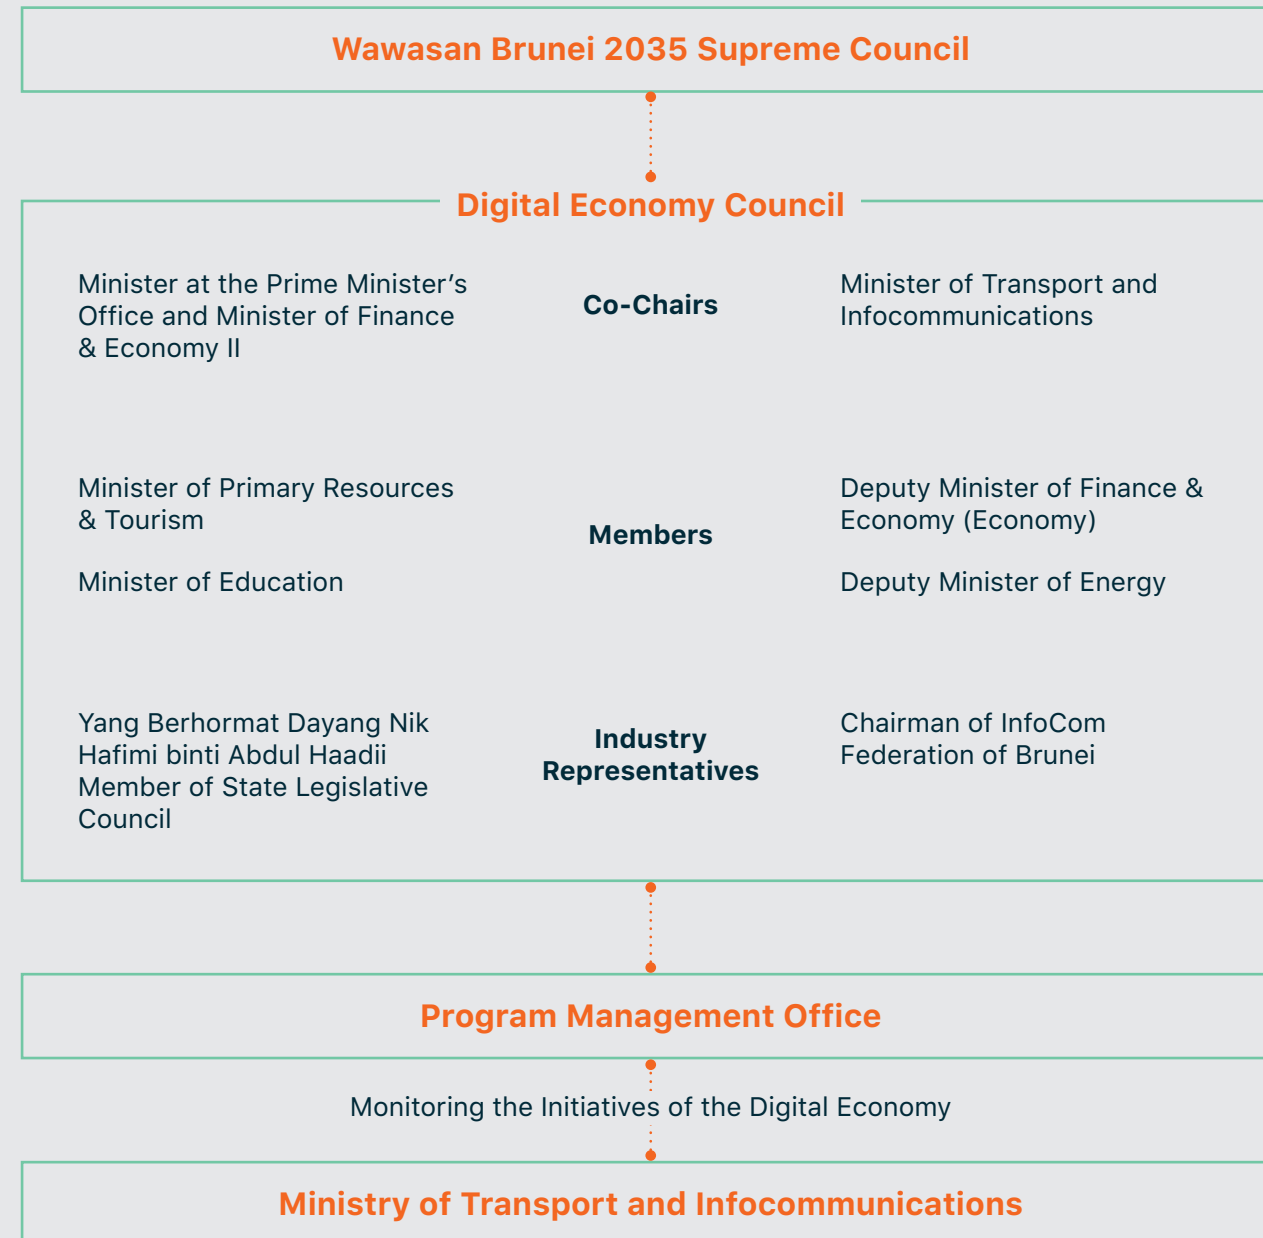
Wawasan Brunei 2035 Supreme Council

Digital Economy Council

Minister at the Prime Minister's Office and Minister of Finance & Economy II

Co-Chairs

Minister of Transport and Infocommunications

Minister of Primary Resources & Tourism

Minister of Education

Members

Deputy Minister of Finance & Economy (Economy)

Deputy Minister of Energy

Yang Berhormat Dayang Nik Hafimi binti Abdul Haadii Member of State Legislative Council

Industry Representatives

Chairman of InfoCom Federation of Brunei

Program Management Office

Monitoring the Initiatives of the Digital Economy

Ministry of Transport and Infocommunications